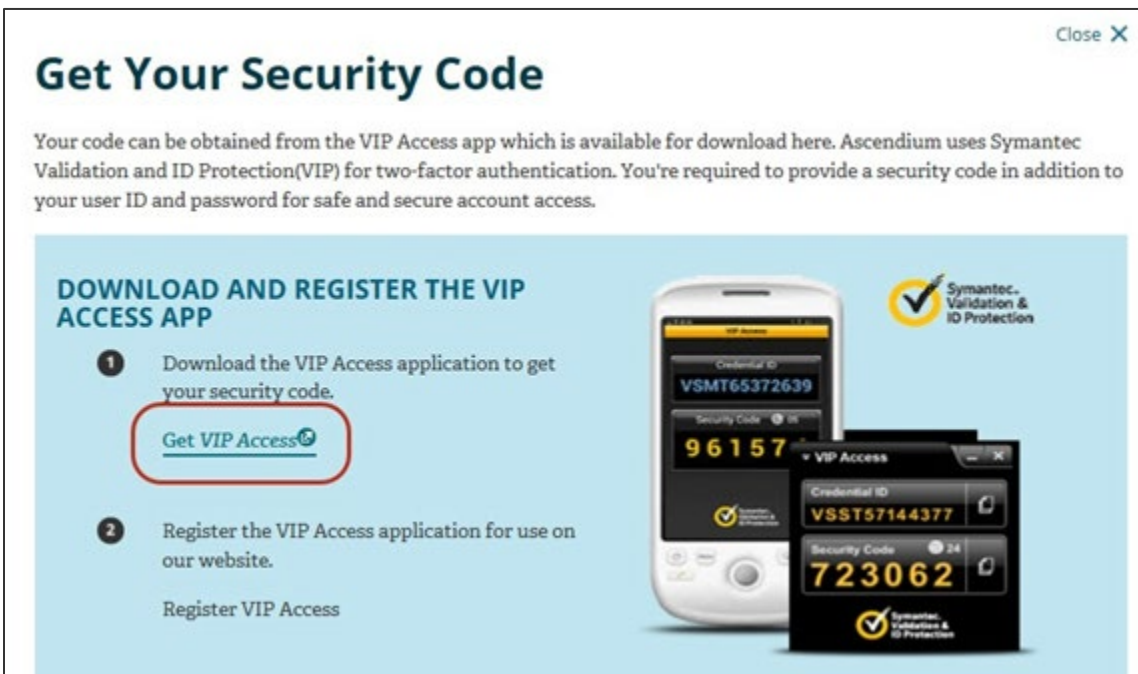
Close X

Get Your Security Code

Your code can be obtained from the VIP Access app which is available for download here. Ascendium uses Symantec Validation and ID Protection(VIP) for two-factor authentication. You're required to provide a security code in addition to your user ID and password for safe and secure account access.

DOWNLOAD AND REGISTER THE VIP ACCESS APP

1 Download the VIP Access application to get your security code.

Get VIP Access

2 Register the VIP Access application for use on our website.

Register VIP Access

Symantec. Validation & ID Protection

VIP Access

Credential ID

VSMT65372639

Security Code 06

96157

VIP Access

Credential ID

VSST57144377

Security Code 24

723062

Symantec. Validation & ID Protection